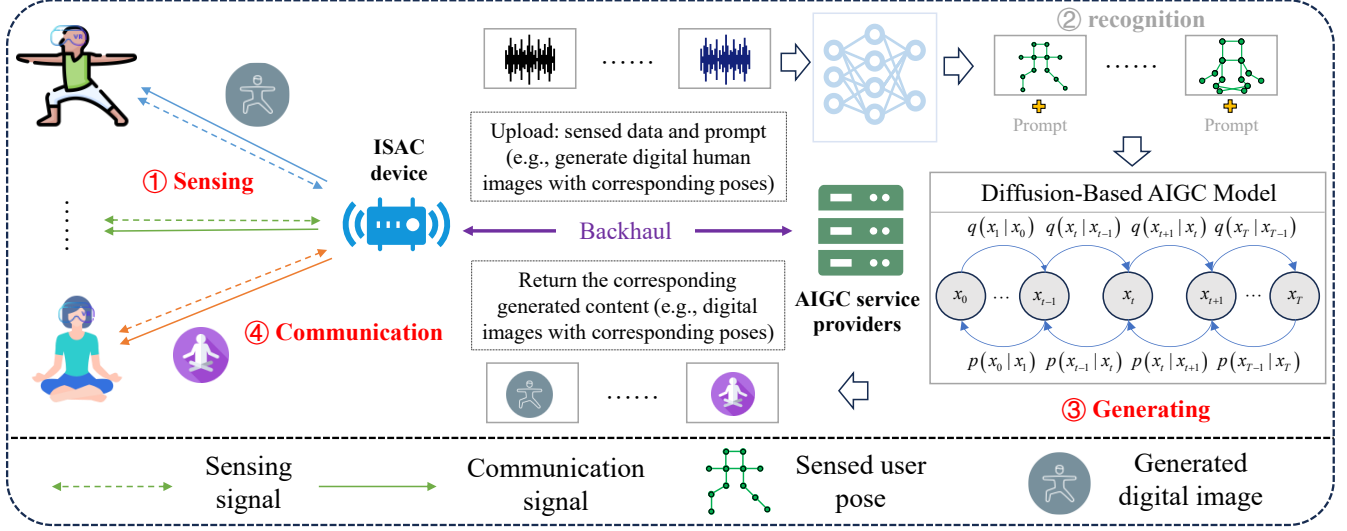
VR

① Sensing

ISAC device

④ Communication

Upload: sensed data and prompt (e.g., generate digital human images with corresponding poses)

Backhaul

Return the corresponding generated content (e.g., digital images with corresponding poses)

AIGC service providers

......

② recognition

......

Prompt

Prompt

Diffusion-Based AIGC Model

$q(x_1 | x_0)$ $q(x_t | x_{t-1})$ $q(x_{t+1} | x_t)$ $q(x_T | x_{T-1})$

$x_0$ ... $x_{t-1}$ $x_t$ $x_{t+1}$ ... $x_T$

$p(x_0 | x_1)$ $p(x_{t-1} | x_t)$ $p(x_t | x_{t+1})$ $p(x_{T-1} | x_T)$

③ Generating

......

Sensing signal

Communication signal

Sensed user pose

Generated digital image